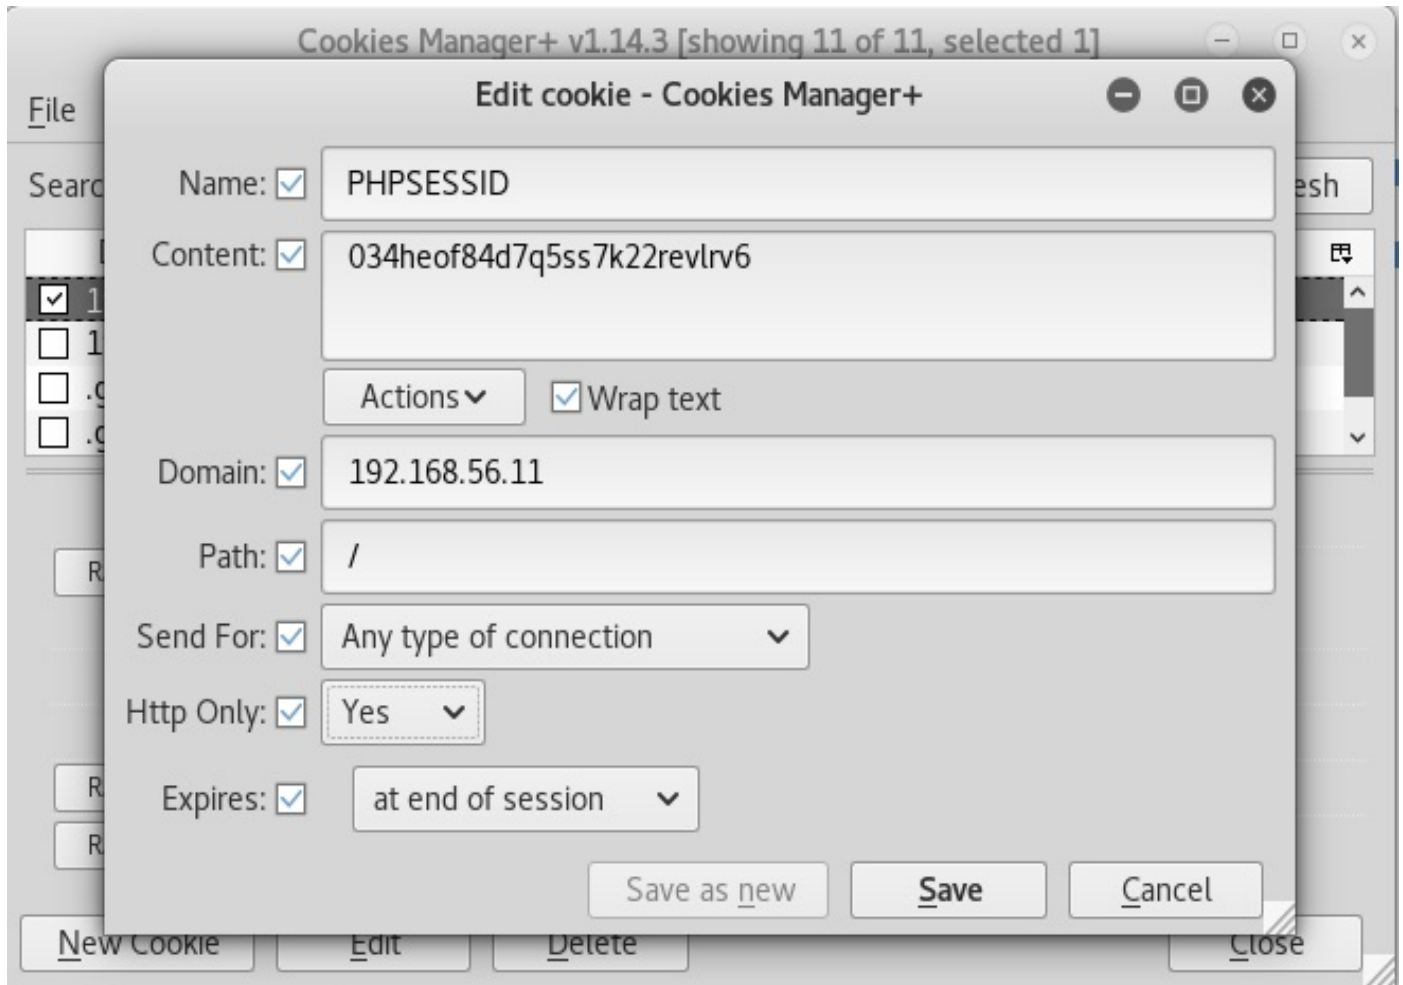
Cookies Manager+ v1.14.3 [showing 11 of 11, selected 1]

File

Searc

esh

1
1
.g
.g

R

R
R

Edit cookie - Cookies Manager+

Name: PHPSESSID

Content: 034heof84d7q5ss7k22revlrv6

Actions

Wrap text

Domain: 192.168.56.11

Path: /

Send For: Any type of connection

Http Only: Yes

Expires: at end of session

Save as new

Save

Cancel

New Cookie

Edit

Delete

Close